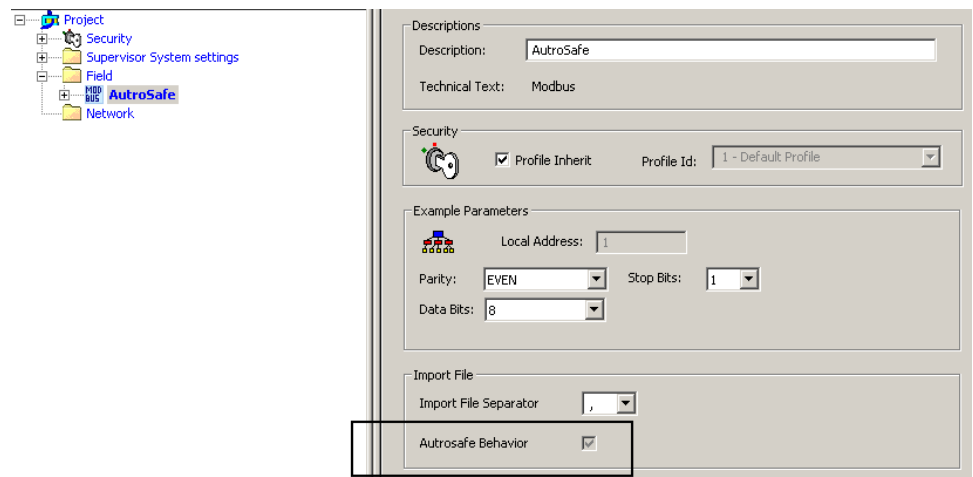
Project
Security
Supervisor System settings
Field
MOD BUS AutroSafe
Network

Descriptions
Description: AutroSafe
Technical Text: Modbus

Security
Profile Inherit
Profile Id: 1 - Default Profile

Example Parameters
Local Address: 1
Parity: EVEN
Stop Bits: 1
Data Bits: 8

Import File
Import File Separator ,
Autrosafe Behavior